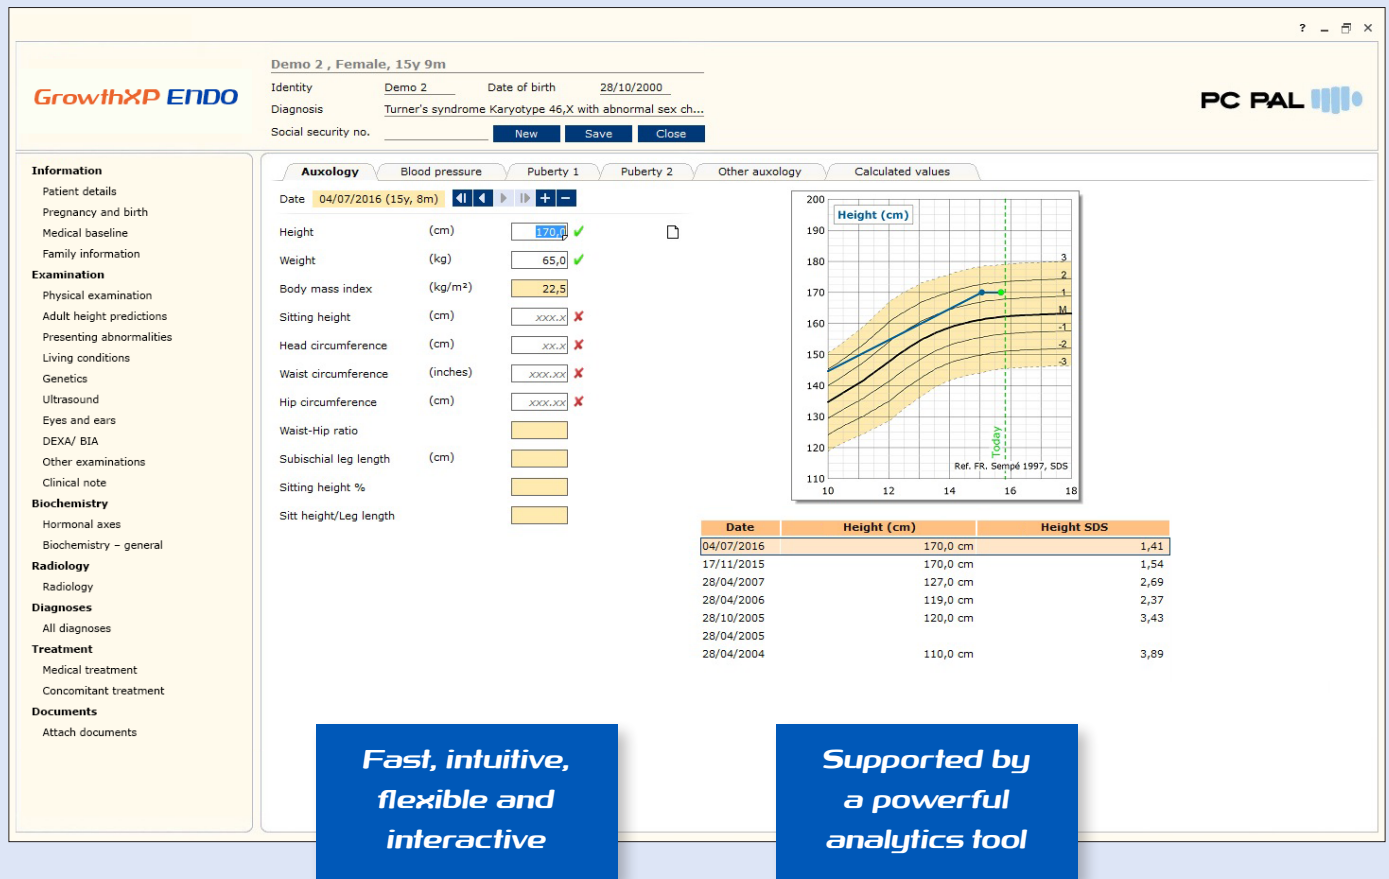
? _ ✕

GrowthXP ENDO

Demo 2 , Female, 15y 9m

Identity Demo 2 Date of birth 28/10/2000

Diagnosis Turner's syndrome Karyotype 46,X with abnormal sex ch...

Social security no.

New Save Close

PC PAL

Information
Patient details
Pregnancy and birth
Medical baseline
Family information
Examination
Physical examination
Adult height predictions
Presenting abnormalities
Living conditions
Genetics
Ultrasound
Eyes and ears
DEXA/ BIA
Other examinations
Clinical note
Biochemistry
Hormonal axes
Biochemistry – general
Radiology
Radiology
Diagnoses
All diagnoses
Treatment
Medical treatment
Concomitant treatment
Documents
Attach documents

Auxology | Blood pressure | Puberty 1 | Puberty 2 | Other auxology | Calculated values

Date 04/07/2016 (15y, 8m)

| | | |
|---|---|---|
| Height | (cm) | 170,0 |
| Weight | (kg) | 65,0 |
| Body mass index | (kg/m²) | 22,5 |
| Sitting height | (cm) | xxx.x |
| Head circumference | (cm) | xx.x |
| Waist circumference | (inches) | xxx.xx |
| Hip circumference | (cm) | xxx.xx |
| Waist-Hip ratio | | |
| Subischial leg length | (cm) | |
| Sitting height % | | |
| Sitt height/Leg length | | |

Height (cm)
200 190 180 170 160 150 140 130 120 110
10 12 14 16 18
3 2 1 M -1 -2 -3
Today
Ref. FR. Sempé 1997, SDS

| Date | Height (cm) | Height SDS |
|---|---|---|
| 04/07/2016 | 170,0 cm | 1,41 |
| 17/11/2015 | 170,0 cm | 1,54 |
| 28/04/2007 | 127,0 cm | 2,69 |
| 28/04/2006 | 119,0 cm | 2,37 |
| 28/10/2005 | 120,0 cm | 3,43 |
| 28/04/2005 | | |
| 28/04/2004 | 110,0 cm | 3,89 |

Fast, intuitive, flexible and interactive

Supported by a powerful analytics tool